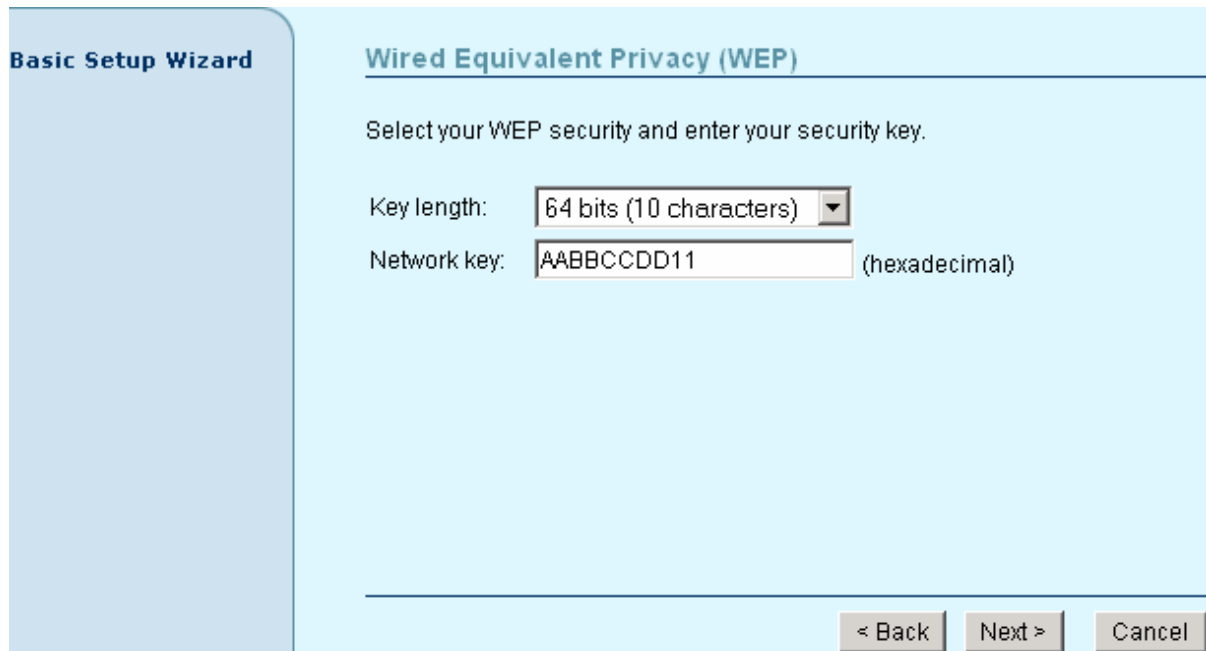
Basic Setup Wizard

Wired Equivalent Privacy (WEP)

Select your WEP security and enter your security key.

Key length: 64 bits (10 characters)

Network key: AABBCCDD11 (hexadecimal)

< Back Next > Cancel